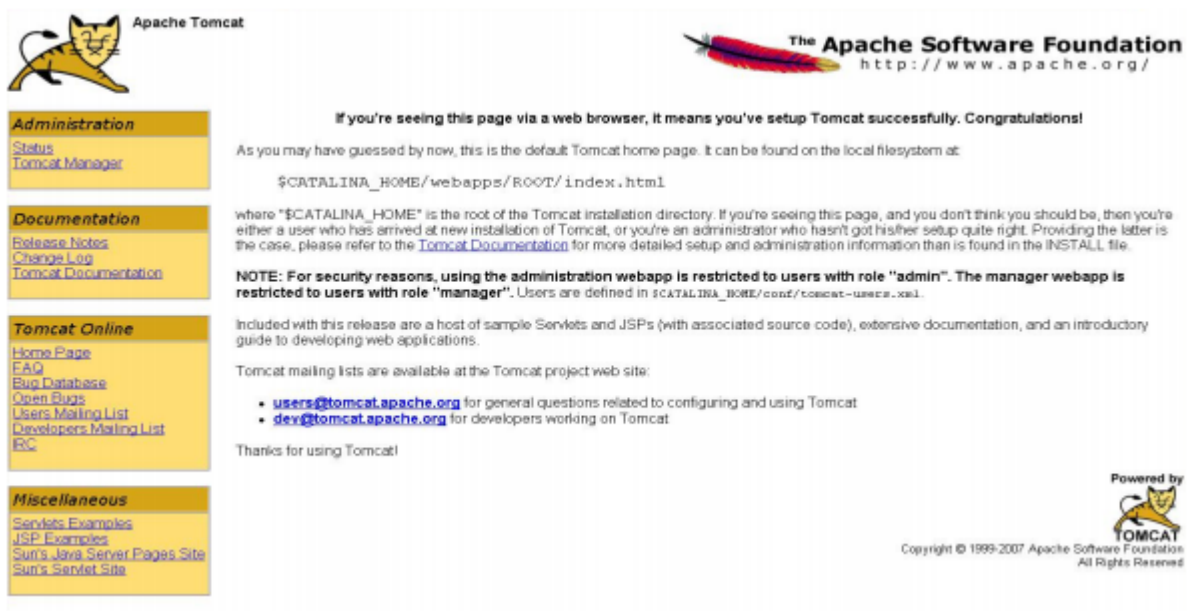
Apache Tomcat

The Apache Software Foundation
http://www.apache.org/

Administration
Status
Tomcat Manager

Documentation
Release Notes
Change Log
Tomcat Documentation

Tomcat Online
Home Page
FAQ
Bug Database
Open Bugs
Users Mailing List
Developers Mailing List
IRC

Miscellaneous
Servlets Examples
JSP Examples
Sun's Java Server Pages Site
Sun's Servlet Site

If you're seeing this page via a web browser, it means you've setup Tomcat successfully. Congratulations!

As you may have guessed by now, this is the default Tomcat home page. It can be found on the local filesystem at:

$CATALINA_HOME/webapps/ROOT/index.html

where "$CATALINA_HOME" is the root of the Tomcat installation directory. If you're seeing this page, and you don't think you should be, then you're either a user who has arrived at new installation of Tomcat, or you're an administrator who hasn't got his/her setup quite right. Providing the latter is the case, please refer to the Tomcat Documentation for more detailed setup and administration information than is found in the INSTALL file.

NOTE: For security reasons, using the administration webapp is restricted to users with role "admin". The manager webapp is restricted to users with role "manager". Users are defined in $CATALINA_HOME/conf/tomcat-users.xml.

Included with this release are a host of sample Servlets and JSPs (with associated source code), extensive documentation, and an introductory guide to developing web applications.

Tomcat mailing lists are available at the Tomcat project web site:

- users@tomcat.apache.org for general questions related to configuring and using Tomcat
- dev@tomcat.apache.org for developers working on Tomcat

Thanks for using Tomcat!

Powered by
TOMCAT
Copyright © 1999-2007 Apache Software Foundation
All Rights Reserved